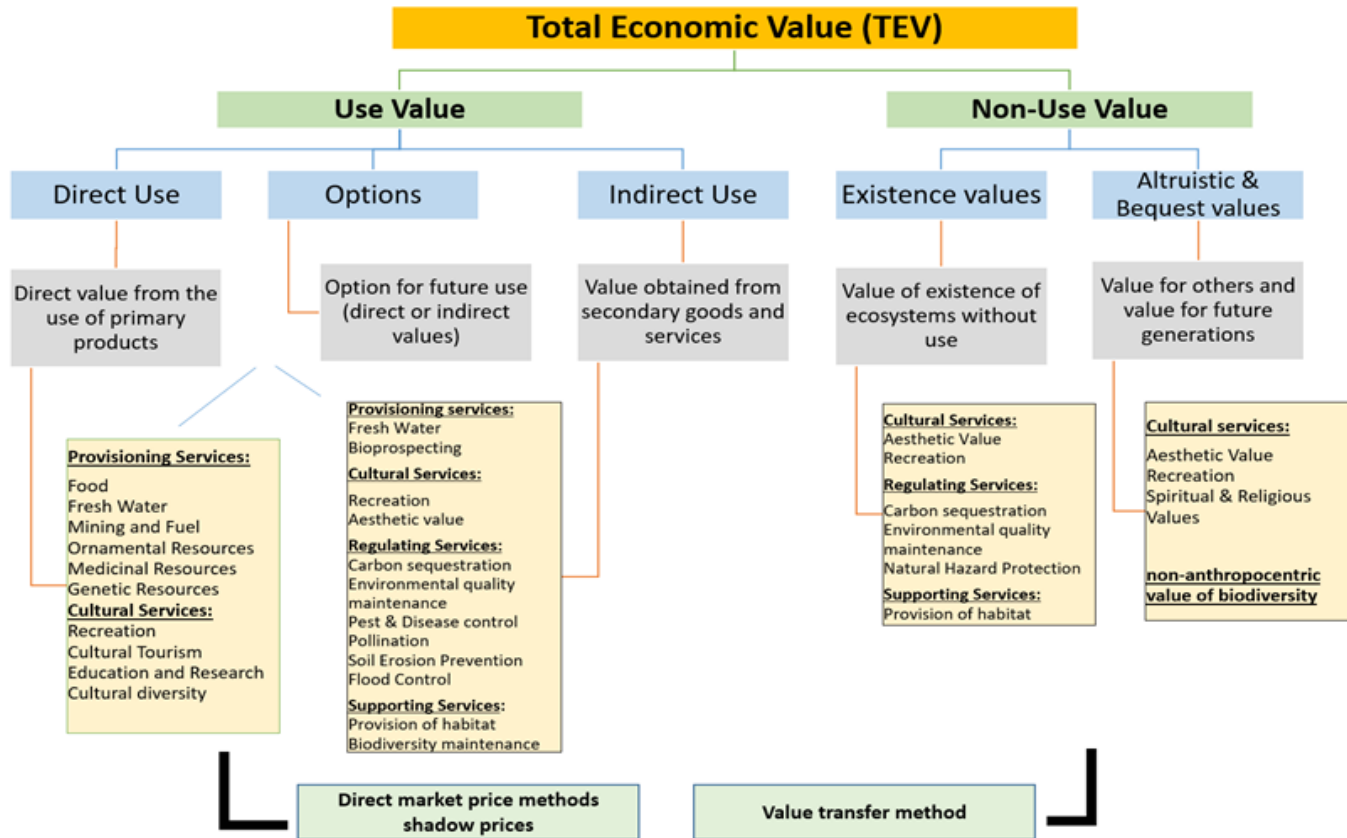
Total Economic Value (TEV)

Use Value

Non-Use Value

Direct Use

Options

Indirect Use

Existence values

Altruistic & Bequest values

Direct value from the use of primary products

Option for future use (direct or indirect values)

Value obtained from secondary goods and services

Value of existence of ecosystems without use

Value for others and value for future generations

Provisioning Services:
Food
Fresh Water
Mining and Fuel
Ornamental Resources
Medicinal Resources
Genetic Resources
Cultural Services:
Recreation
Cultural Tourism
Education and Research
Cultural diversity

Provisioning services:
Fresh Water
Bioprospecting
Cultural Services:
Recreation
Aesthetic value
Regulating Services:
Carbon sequestration
Environmental quality maintenance
Pest & Disease control
Pollination
Soil Erosion Prevention
Flood Control
Supporting Services:
Provision of habitat
Biodiversity maintenance

Cultural Services:
Aesthetic Value
Recreation
Regulating Services:
Carbon sequestration
Environmental quality maintenance
Natural Hazard Protection
Supporting Services:
Provision of habitat

Cultural services:
Aesthetic Value
Recreation
Spiritual & Religious Values

non-anthropocentric value of biodiversity

Direct market price methods shadow prices

Value transfer method